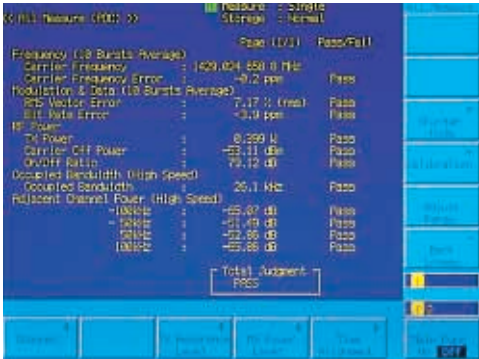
<< All Measure (PDC) >>

Measure : Single
Storage : Normal

Page (1/1) Pass/Fail

Frequency (10 Bursts Average)
Carrier Frequency : 1429.024 850 0 MHz
Carrier Frequency Error : -0.2 ppm Pass
Modulation & Data (10 Bursts Average)
RMS Vector Error : 7.17 % (rms) Pass
Bit Rate Error : -3.9 ppm Pass
RF Power
TX Power : 0.399 W Pass
Carrier Off Power : -53.11 dBm Pass
On/Off Ratio : 79.12 dB Pass
Occupied Bandwidth (High Speed)
Occupied Bandwidth : 26.1 kHz Pass
Adjacent Channel Power (High Speed)
-100kHz : -65.87 dB Pass
-50kHz : -51.49 dB Pass
50kHz : -52.86 dB Pass
100kHz : -65.86 dB Pass

Total Judgment
PASS

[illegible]
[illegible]
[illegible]
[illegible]
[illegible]
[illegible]
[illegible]
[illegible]
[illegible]
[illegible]
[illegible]
Off